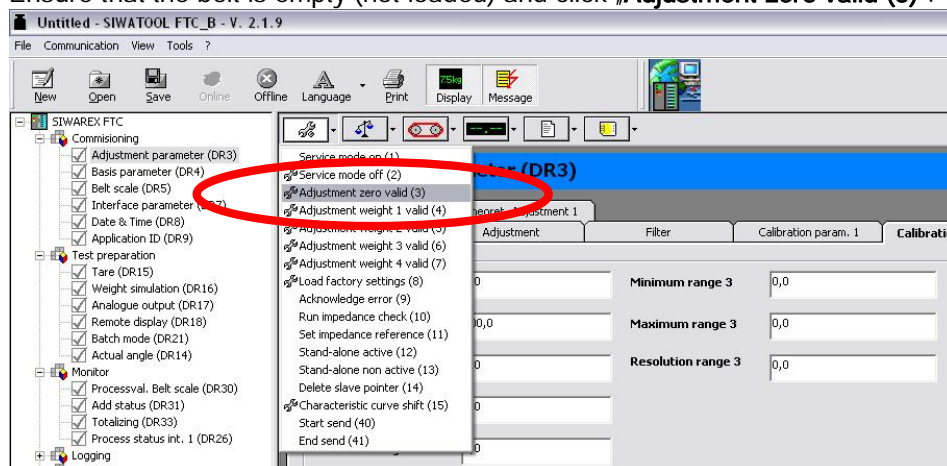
Ensure that the belt is empty (not loaded) and click „Adjustment zero valid (3)".

Untitled - SIWATOOL FTC_B - V. 2.1.9

File Communication View Tools ?

New Open Save Online Offline Language Print Display Message

SIWAREX FTC
Commisioning
Adjustment parameter (DR3)
Basis parameter (DR4)
Belt scale (DR5)
Interface parameter (DR7)
Date & Time (DR8)
Application ID (DR9)
Test preparation
Tare (DR15)
Weight simulation (DR16)
Analogue output (DR17)
Remote display (DR18)
Batch mode (DR21)
Actual angle (DR14)
Monitor
Processval. Belt scale (DR30)
Add status (DR31)
Totalizing (DR33)
Process status int. 1 (DR26)
Logging

Service mode on (1)
Service mode off (2)
Adjustment zero valid (3)
Adjustment weight 1 valid (4)
Adjustment weight 2 valid (5)
Adjustment weight 3 valid (6)
Adjustment weight 4 valid (7)
Load factory settings (8)
Acknowledge error (9)
Run impedance check (10)
Set impedance reference (11)
Stand-alone active (12)
Stand-alone non active (13)
Delete slave pointer (14)
Characteristic curve shift (15)
Start send (40)
End send (41)

ter (DR3)

theoret. adjustment 1

Adjustment
Filter
Calibration param. 1
Calibrati

Minimum range 3 0,0
Maximum range 3 0,0
Resolution range 3 0,0